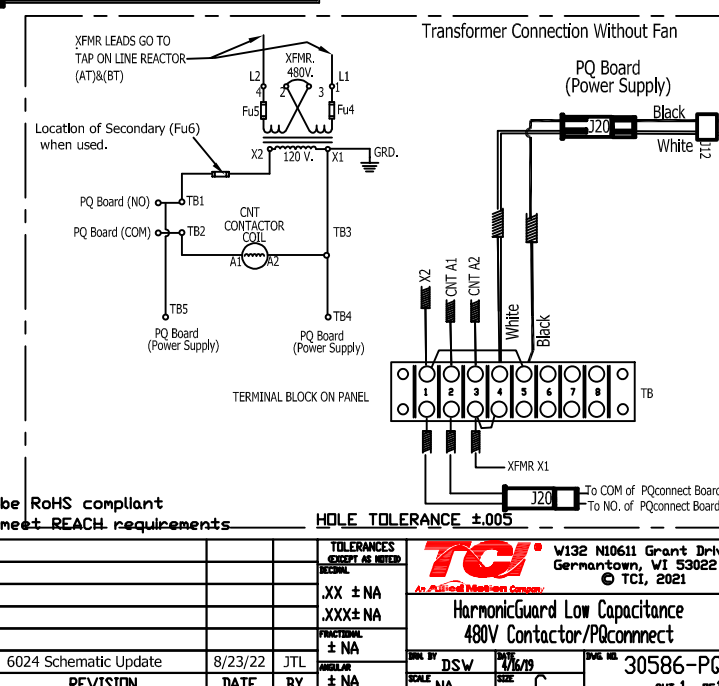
Transformer Connection Without Fan

XFMR LEADS GO TO TAP ON LINE REACTOR (AT)&(BT)

XFMR. 480V.

L2 4 2 3 1 L1

Fu5 Fu4

Location of Secondary (Fu6) when used.

X2 120 V. X1 GRD.

PQ Board (NO) TB1

PQ Board (COM) TB2

CNT CONTACTOR COIL

A1 A2

TB3

TB5

TB4

PQ Board (Power Supply)

PQ Board (Power Supply)

PQ Board (Power Supply)

J20

Black

White

J12

X2 CNT A1 CNT A2

White Black

1 2 3 4 5 6 7 8

TERMINAL BLOCK ON PANEL

TB

XFMR X1

J20

To COM of PQconnect Board
To NO. of PQconnect Board

be RoHS compliant
meet REACH requirements

HOLE TOLERANCE ±.005

TOLERANCES (EXCEPT AS NOTED)
DECIMAL
.XX ± NA
.XXX± NA
FRACTIONAL
± NA
ANGULAR
± NA

TCI
An Allied Motion Company

W132 N10611 Grant Drive
Germantown, WI 53022
© TCI, 2021

HarmonicGuard Low Capacitance
480V Contactor/PQconnnect

DRN. BY DSW
DATE 4/16/19
DWG. NO. 30586-PG

SCALE NA
SIZE C

6024 Schematic Update | 8/23/22 | JTL

REVISION | DATE | BY